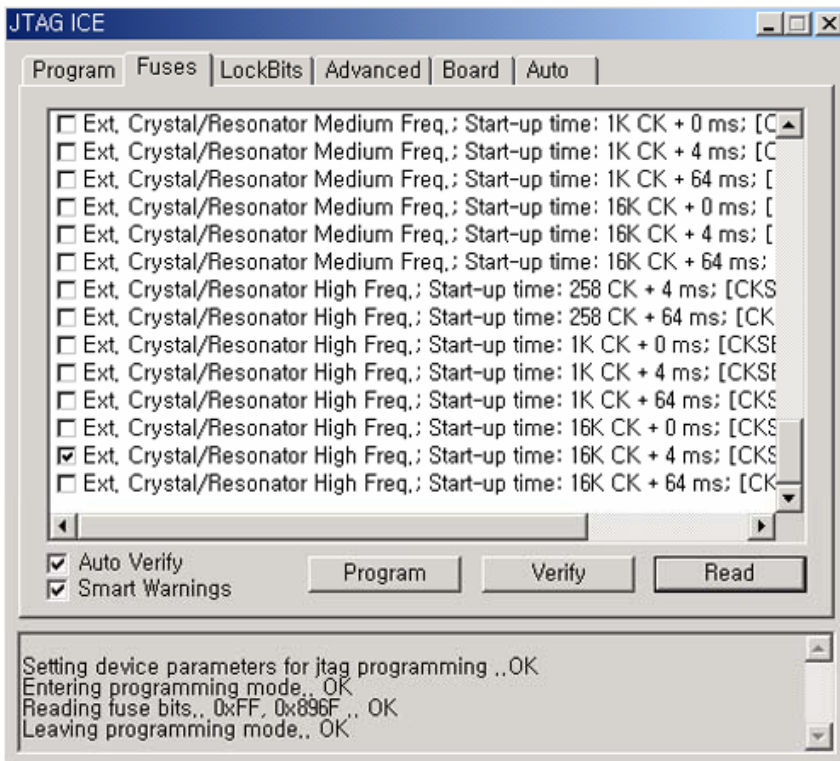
JTAG ICE

Program | Fuses | LockBits | Advanced | Board | Auto

☐ Ext. Crystal/Resonator Medium Freq.; Start-up time: 1K CK + 0 ms; [C
☐ Ext. Crystal/Resonator Medium Freq.; Start-up time: 1K CK + 4 ms; [C
☐ Ext. Crystal/Resonator Medium Freq.; Start-up time: 1K CK + 64 ms; [
☐ Ext. Crystal/Resonator Medium Freq.; Start-up time: 16K CK + 0 ms; [
☐ Ext. Crystal/Resonator Medium Freq.; Start-up time: 16K CK + 4 ms; [
☐ Ext. Crystal/Resonator Medium Freq.; Start-up time: 16K CK + 64 ms;
☐ Ext. Crystal/Resonator High Freq.; Start-up time: 258 CK + 4 ms; [CKS
☐ Ext. Crystal/Resonator High Freq.; Start-up time: 258 CK + 64 ms; [CK
☐ Ext. Crystal/Resonator High Freq.; Start-up time: 1K CK + 0 ms; [CKSE
☐ Ext. Crystal/Resonator High Freq.; Start-up time: 1K CK + 4 ms; [CKSE
☐ Ext. Crystal/Resonator High Freq.; Start-up time: 1K CK + 64 ms; [CKS
☐ Ext. Crystal/Resonator High Freq.; Start-up time: 16K CK + 0 ms; [CKS
☑ Ext. Crystal/Resonator High Freq.; Start-up time: 16K CK + 4 ms; [CKS
☐ Ext. Crystal/Resonator High Freq.; Start-up time: 16K CK + 64 ms; [CK

☑ Auto Verify
☑ Smart Warnings

Program | Verify | Read

Setting device parameters for jtag programming ..OK
Entering programming mode.. OK
Reading fuse bits.. 0xFF, 0x896F .. OK
Leaving programming mode.. OK